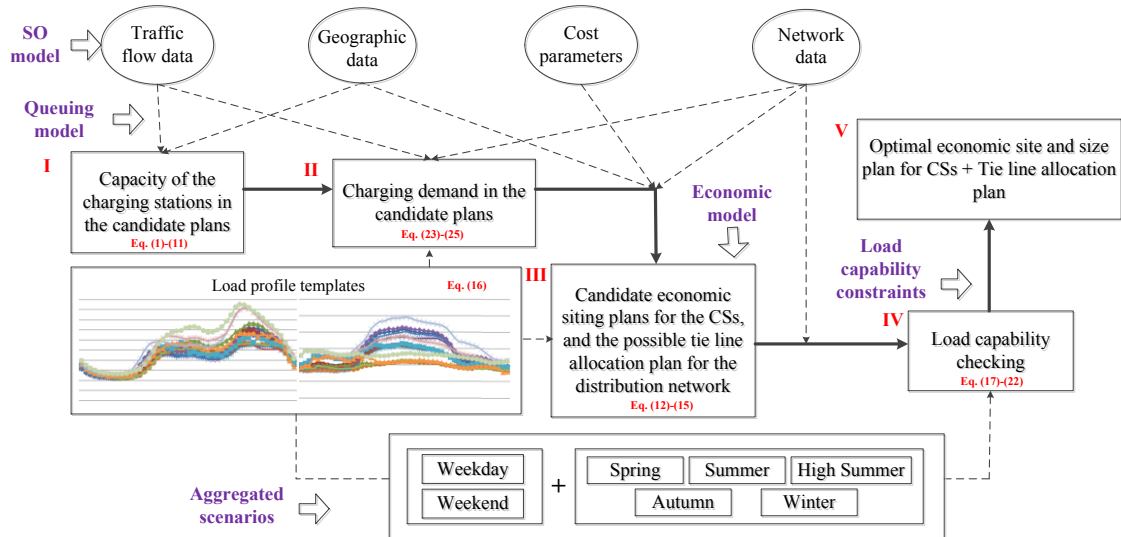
SO model

Traffic flow data

Geographic data

Cost parameters

Network data

Queuing model

V

Optimal economic site and size plan for CSs + Tie line allocation plan

I

Capacity of the charging stations in the candidate plans
Eq. (1)-(11)

II

Charging demand in the candidate plans
Eq. (23)-(25)

Economic model

Load capability constraints

Load profile templates
Eq. (16)

III

Candidate economic siting plans for the CSs, and the possible tie line allocation plan for the distribution network
Eq. (12)-(15)

IV

Load capability checking
Eq. (17)-(22)

Aggregated scenarios

Weekday

Weekend

+

Spring

Summer

High Summer

Autumn

Winter